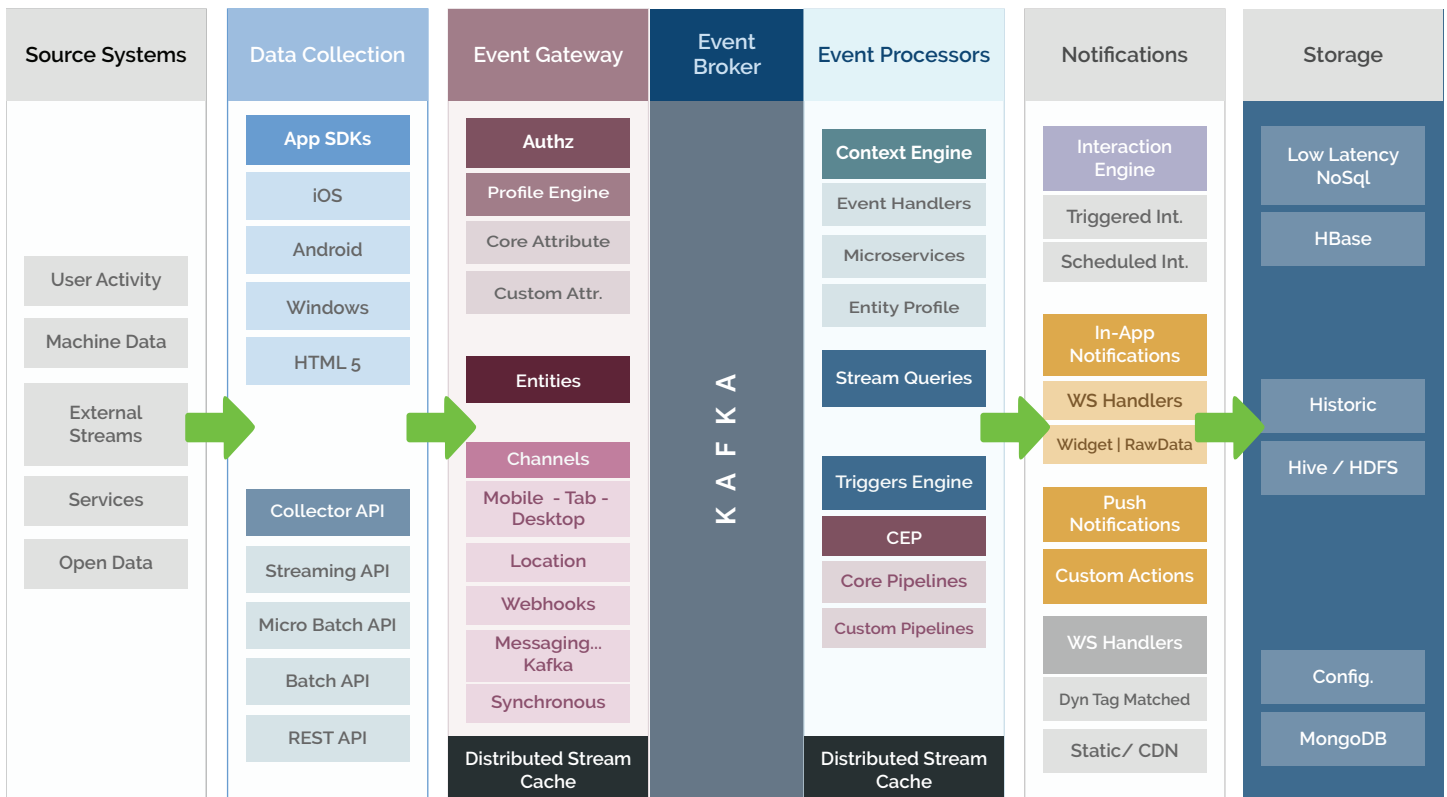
Source Systems

User Activity

Machine Data

External Streams

Services

Open Data

Data Collection

App SDKs

iOS

Android

Windows

HTML 5

Collector API

Streaming API

Micro Batch API

Batch API

REST API

Event Gateway

Authz

Profile Engine

Core Attribute

Custom Attr.

Entities

Channels

Mobile - Tab - Desktop

Location

Webhooks

Messaging... Kafka

Synchronous

Distributed Stream Cache

Event Broker

KAFKA

Event Processors

Context Engine

Event Handlers

Microservices

Entity Profile

Stream Queries

Triggers Engine

CEP

Core Pipelines

Custom Pipelines

Distributed Stream Cache

Notifications

Interaction Engine

Triggered Int.

Scheduled Int.

In-App Notifications

WS Handlers

Widget | RawData

Push Notifications

Custom Actions

WS Handlers

Dyn Tag Matched

Static/ CDN

Storage

Low Latency NoSql

HBase

Historic

Hive / HDFS

Config.

MongoDB